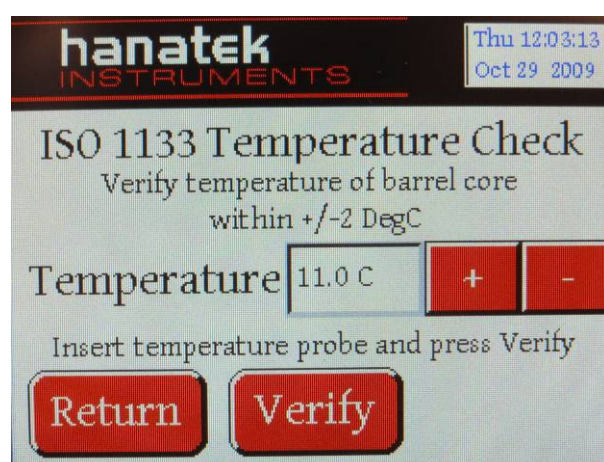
hanatek
INSTRUMENTS

Thu 12:03:13
Oct 29 2009

ISO 1133 Temperature Check
Verify temperature of barrel core within +/-2 DegC

Temperature 11.0 C + -

Insert temperature probe and press Verify

Return Verify